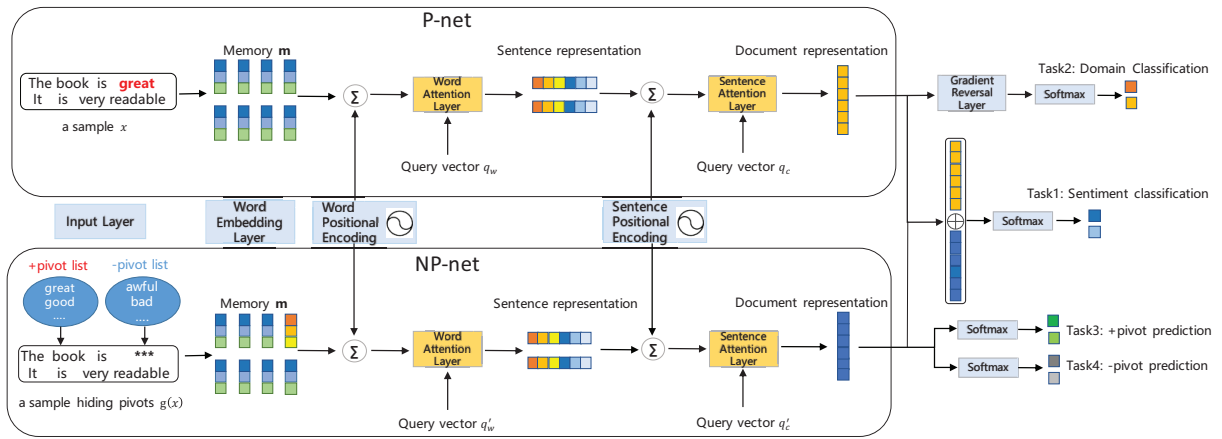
P-net

The book is great
It is very readable

a sample $x$

Memory **m**

$\Sigma$

Word Attention Layer

Query vector $q_w$

Sentence representation

$\Sigma$

Sentence Attention Layer

Query vector $q_c$

Document representation

Gradient Reversal Layer

Softmax

Task2: Domain Classification

Task1: Sentiment classification

Softmax

Input Layer

Word Embedding Layer

Word Positional Encoding

Sentence Positional Encoding

NP-net

+pivot list

great
good
....

-pivot list

awful
bad
....

The book is ***
It is very readable

a sample hiding pivots $g(x)$

Memory **m**

$\Sigma$

Word Attention Layer

Query vector $q_w'$

Sentence representation

$\Sigma$

Sentence Attention Layer

Query vector $q_c'$

Document representation

Softmax

Task3: +pivot prediction

Softmax

Task4: -pivot prediction